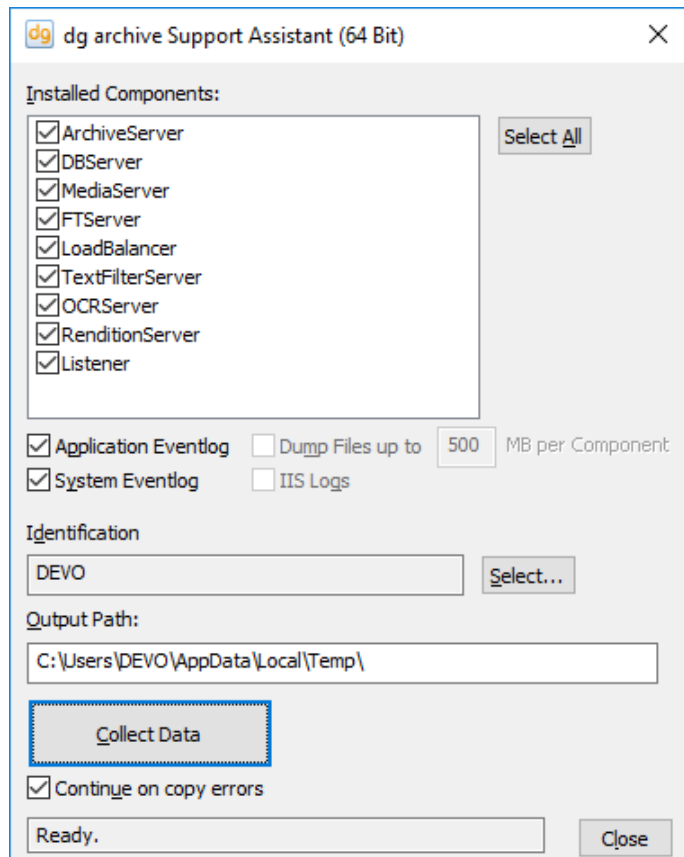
dg dg archive Support Assistant (64 Bit)

Installed Components:

ArchiveServer
DBServer
MediaServer
FTServer
LoadBalancer
TextFilterServer
OCRServer
RenditionServer
Listener

Select All

Application Eventlog
Dump Files up to 500 MB per Component
System Eventlog
IIS Logs

Identification
DEVO
Select...

Output Path:
C:\Users\DEVO\AppData\Local\Temp\

Collect Data

Continue on copy errors

Ready.
Close